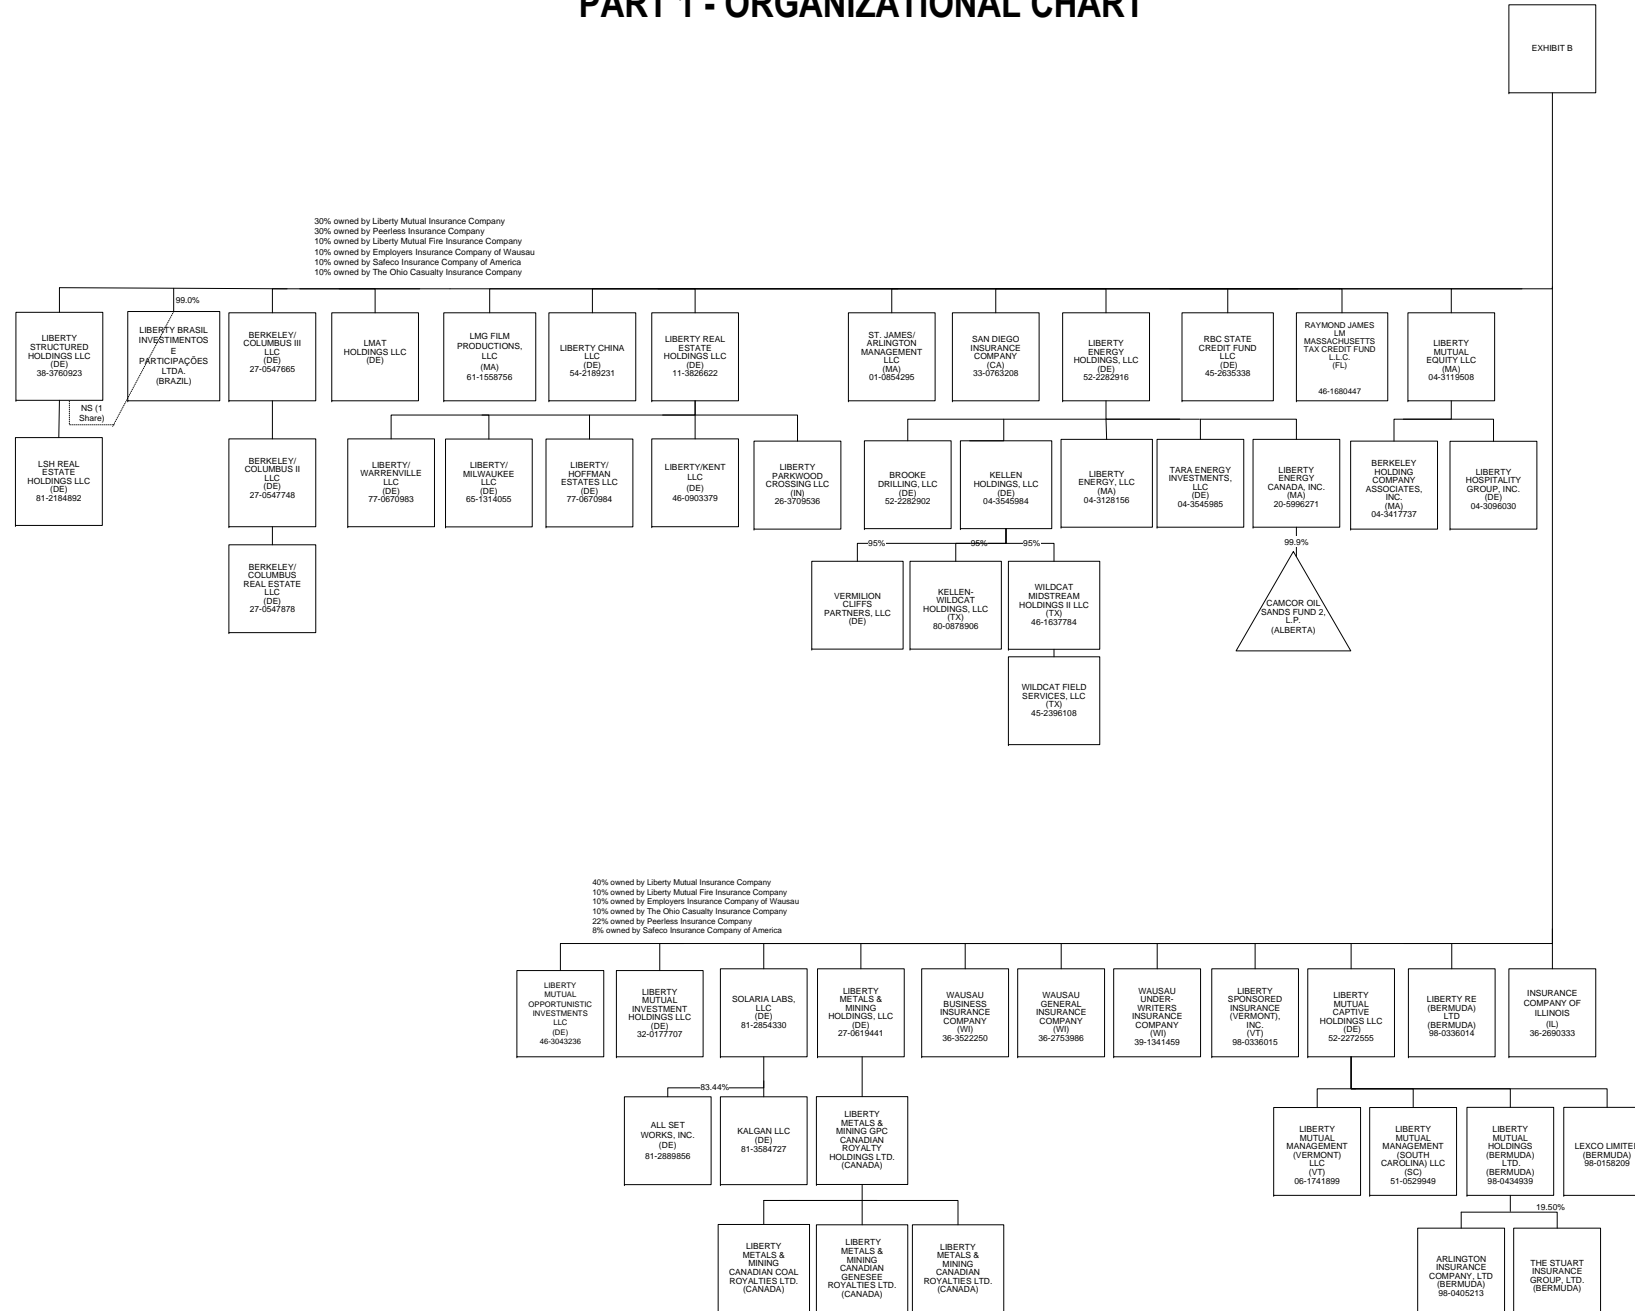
PART 1 - ORGANIZATIONAL CHART

EXHIBIT B

30% owned by Liberty Mutual Insurance Company
30% owned by Peerless Insurance Company
10% owned by Liberty Mutual Fire Insurance Company
10% owned by Employers Insurance Company of Wausau
10% owned by Safeco Insurance Company of America
10% owned by The Ohio Casualty Insurance Company

99.0%

LIBERTY STRUCTURED HOLDINGS LLC (DE) 38-3760923

LIBERTY BRASIL INVESTIMENTOS E PARTICIPAÇÕES LTDA. (BRAZIL)

NS (1 Share)

LSH REAL ESTATE HOLDINGS LLC (DE) 81-2184892

BERKELEY/ COLUMBUS III LLC (DE) 27-0547665

BERKELEY/ COLUMBUS II LLC (DE) 27-0547748

BERKELEY/ COLUMBUS REAL ESTATE LLC (DE) 27-0547878

LMAT HOLDINGS LLC (DE)

LMG FILM PRODUCTIONS, LLC (MA) 61-1558756

LIBERTY CHINA LLC (DE) 54-2189231

LIBERTY REAL ESTATE HOLDINGS LLC (DE) 11-3826622

LIBERTY/ WARRENVILLE LLC (DE) 77-0670983

LIBERTY/ MILWAUKEE LLC (DE) 65-1314055

LIBERTY/ HOFFMAN ESTATES LLC (DE) 77-0670984

LIBERTY/KENT LLC (DE) 46-0903379

LIBERTY PARKWOOD CROSSING LLC (IN) 26-3709536

ST. JAMES/ ARLINGTON MANAGEMENT LLC (MA) 01-0854295

SAN DIEGO INSURANCE COMPANY (CA) 33-0763208

LIBERTY ENERGY HOLDINGS, LLC (DE) 52-2282916

RBC STATE CREDIT FUND LLC (DE) 45-2635338

RAYMOND JAMES LM MASSACHUSETTS TAX CREDIT FUND L.L.C. (FL) 46-1680447

LIBERTY MUTUAL EQUITY LLC (MA) 04-3119508

BROOKE DRILLING, LLC (DE) 52-2282902

KELLEN HOLDINGS, LLC (DE) 04-3545984

LIBERTY ENERGY, LLC (MA) 04-3128156

TARA ENERGY INVESTMENTS, LLC (DE) 04-3545985

LIBERTY ENERGY CANADA, INC. (MA) 20-5996271

BERKELEY HOLDING COMPANY ASSOCIATES, INC. (MA) 04-3417737

LIBERTY HOSPITALITY GROUP, INC. (DE) 04-3096030

95%
95%
95%

VERMILION CLIFFS PARTNERS, LLC (DE)

KELLEN-WILDCAT HOLDINGS, LLC (TX) 80-0878906

WILDCAT MIDSTREAM HOLDINGS II LLC (TX) 46-1637784

WILDCAT FIELD SERVICES, LLC (TX) 45-2396108

99.9%

CAMCOR OIL SANDS FUND 2, L.P. (ALBERTA)

40% owned by Liberty Mutual Insurance Company
10% owned by Liberty Mutual Fire Insurance Company
10% owned by Employers Insurance Company of Wausau
10% owned by The Ohio Casualty Insurance Company
22% owned by Peerless Insurance Company
8% owned by Safeco Insurance Company of America

LIBERTY MUTUAL OPPORTUNISTIC INVESTMENTS LLC (DE) 46-3043236

LIBERTY MUTUAL INVESTMENT HOLDINGS LLC (DE) 32-0177707

SOLARIA LABS, LLC (DE) 81-2854330

LIBERTY METALS & MINING HOLDINGS, LLC (DE) 27-0619441

WAUSAU BUSINESS INSURANCE COMPANY (WI) 36-3522250

WAUSAU GENERAL INSURANCE COMPANY (WI) 36-2753986

WAUSAU UNDER-WRITERS INSURANCE COMPANY (WI) 39-1341459

LIBERTY SPONSORED INSURANCE (VERMONT), INC. (VT) 98-0336015

LIBERTY MUTUAL CAPTIVE HOLDINGS LLC (DE) 52-2272555

LIBERTY RE (BERMUDA) LTD (BERMUDA) 98-0336014

INSURANCE COMPANY OF ILLINOIS (IL) 36-2690333

83.44%

ALL SET WORKS, INC. (DE) 81-2889856

KALGAN LLC (DE) 81-3584727

LIBERTY METALS & MINING GPC CANADIAN ROYALTY HOLDINGS LTD. (CANADA)

LIBERTY METALS & MINING CANADIAN COAL ROYALTIES LTD. (CANADA)

LIBERTY METALS & MINING CANADIAN GENESEE ROYALTIES LTD. (CANADA)

LIBERTY METALS & MINING CANADIAN ROYALTIES LTD. (CANADA)

LIBERTY MUTUAL MANAGEMENT (VERMONT) LLC (VT) 06-1741899

LIBERTY MUTUAL MANAGEMENT (SOUTH CAROLINA) LLC (SC) 51-0529949

LIBERTY MUTUAL HOLDINGS (BERMUDA) LTD. (BERMUDA) 98-0434939

LEXCO LIMITED (BERMUDA) 98-0158209

19.50%

ARLINGTON INSURANCE COMPANY, LTD (BERMUDA) 98-0405213

THE STUART INSURANCE GROUP, LTD. (BERMUDA)